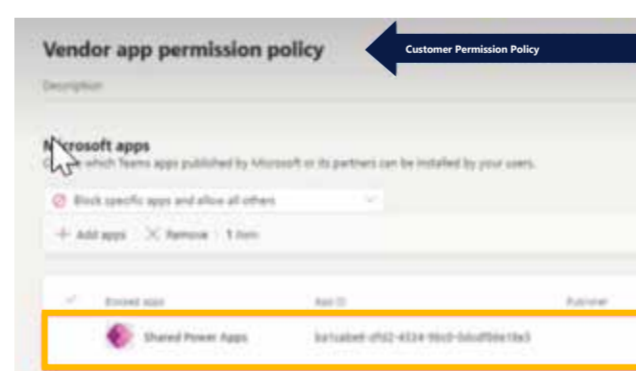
Vendor app permission policy

Customer Permission Policy

Description

Microsoft apps

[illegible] which Teams apps published by Microsoft or its partners can be installed by your users.

Block specific apps and allow all others

+ Add apps   X Remove   1 item

| | Blocked apps | App ID | Publisher |
|---|---|---|---|
| | Shared Power Apps | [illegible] | |